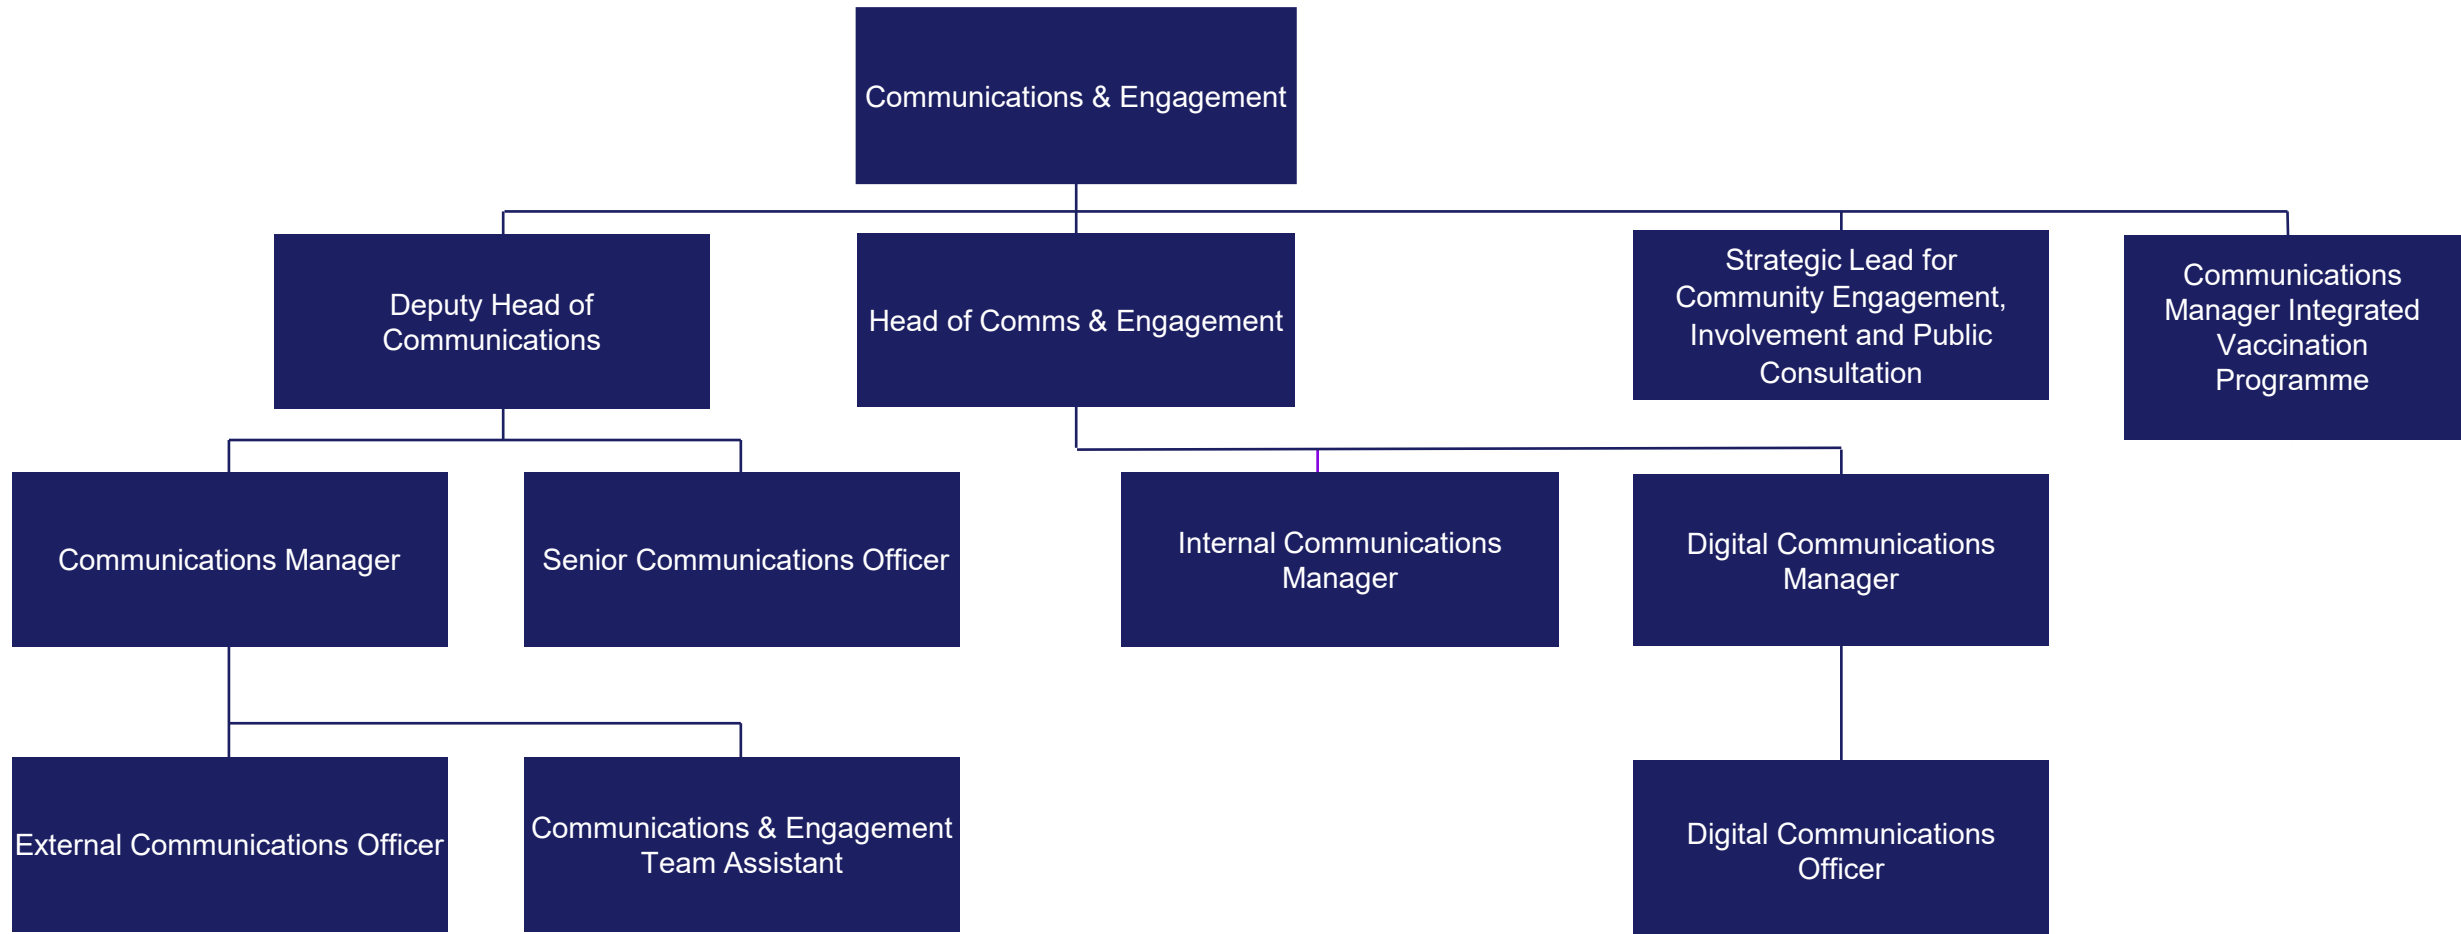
Communications & Engagement

Deputy Head of Communications

Head of Comms & Engagement

Strategic Lead for Community Engagement, Involvement and Public Consultation

Communications Manager Integrated Vaccination Programme

Communications Manager

Senior Communications Officer

Internal Communications Manager

Digital Communications Manager

External Communications Officer

Communications & Engagement Team Assistant

Digital Communications Officer